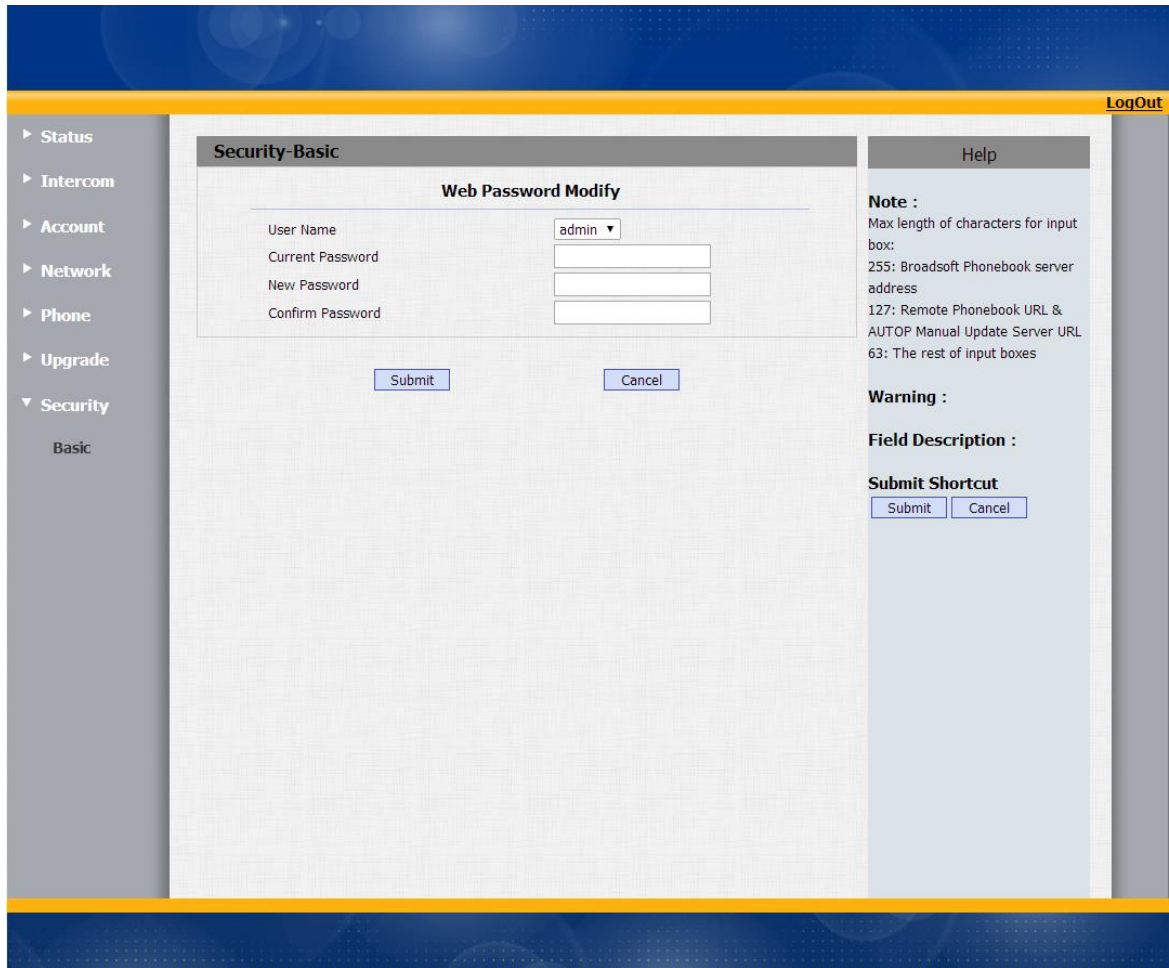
LogOut

Status
Intercom
Account
Network
Phone
Upgrade
Security
Basic

Security-Basic

Web Password Modify

User Name admin
Current Password
New Password
Confirm Password

Submit Cancel

Help

Note :
Max length of characters for input box:
255: Broadsoft Phonebook server address
127: Remote Phonebook URL & AUTOP Manual Update Server URL
63: The rest of input boxes

Warning :

Field Description :

Submit Shortcut
Submit Cancel